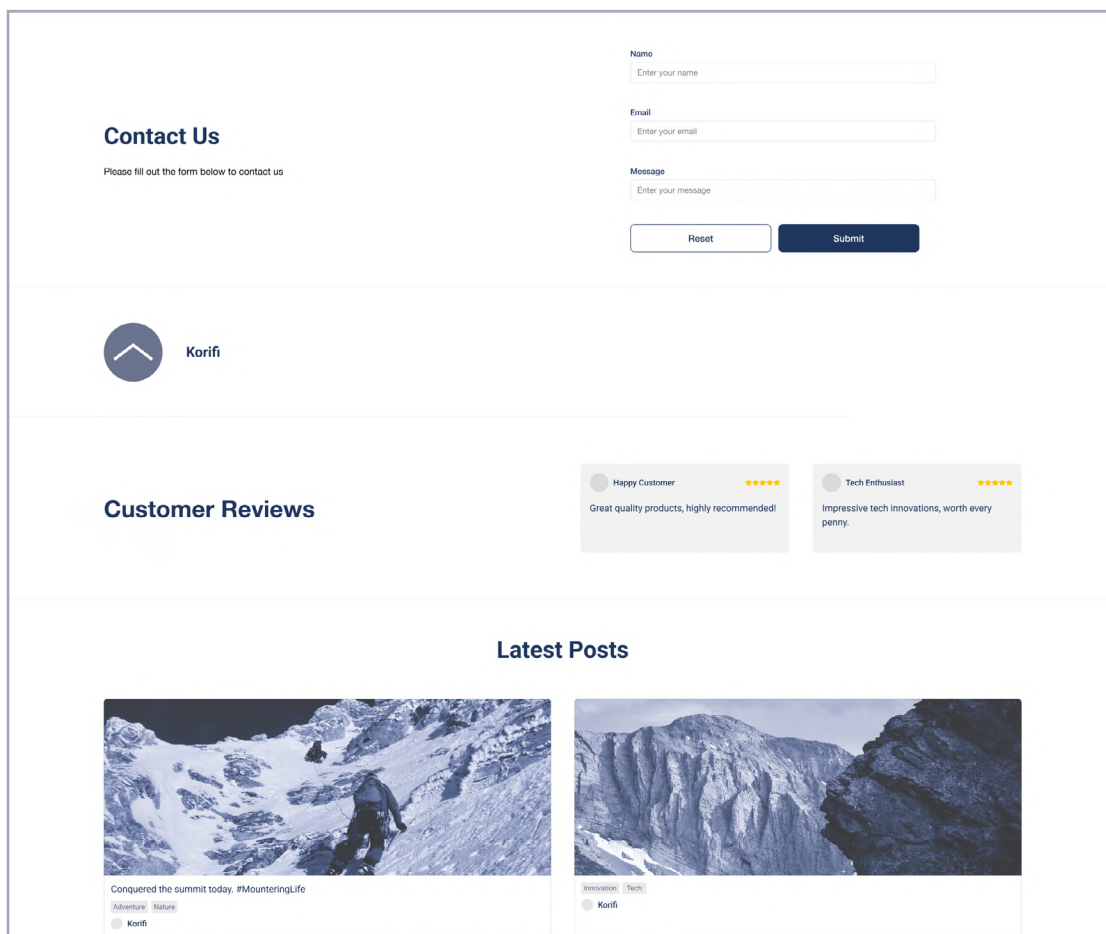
Contact Us

Please fill out the form below to contact us

Name

Enter your name

Email

Enter your email

Message

Enter your message

Reset

Submit

Korifi

Customer Reviews

Happy Customer ★★★★★

Great quality products, highly recommended!

Tech Enthusiast ★★★★★

Impressive tech innovations, worth every penny.

Latest Posts

Conquered the summit today. #MounteringLife

Adventure Nature

Korifi

Innovation Tech

Korifi